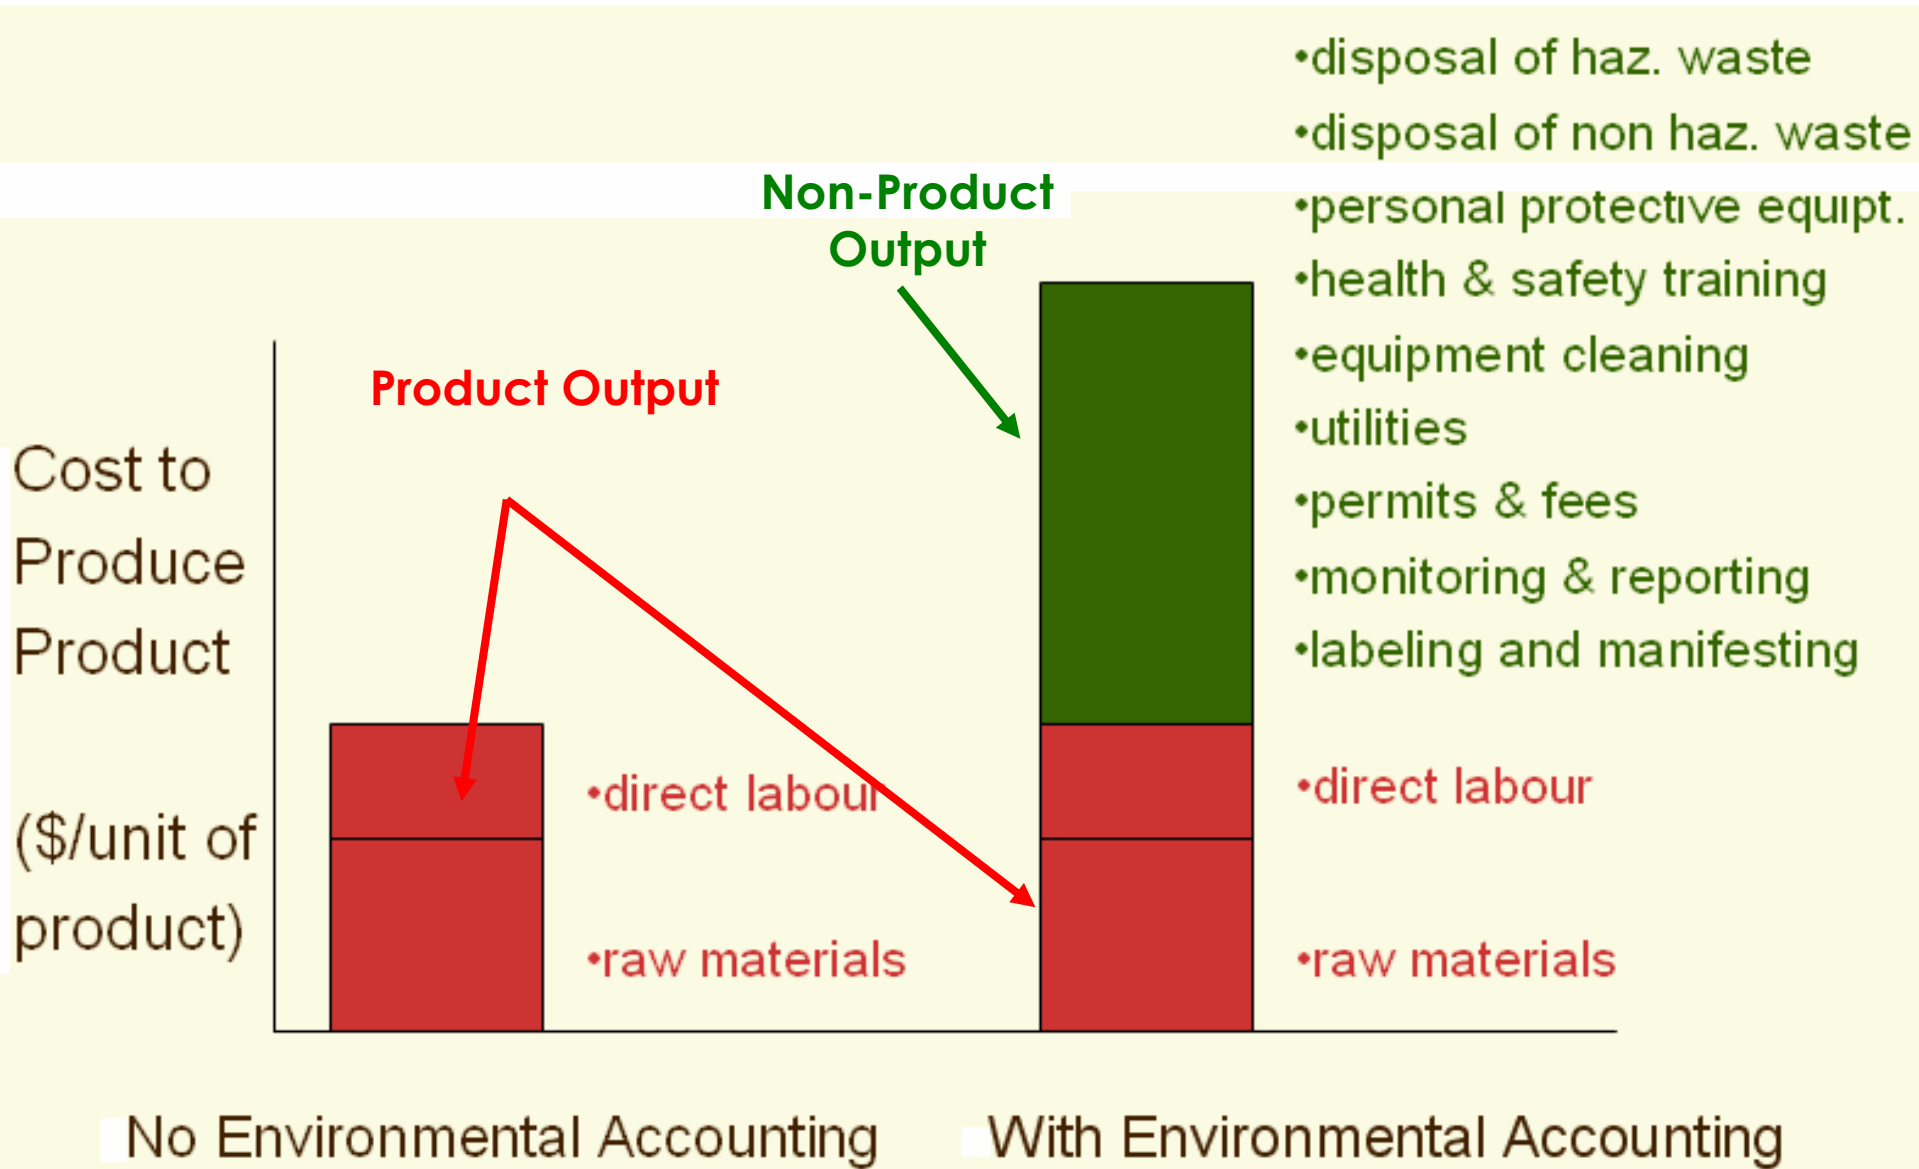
•disposal of haz. waste
•disposal of non haz. waste
•personal protective equipt.
•health & safety training
•equipment cleaning
•utilities
•permits & fees
•monitoring & reporting
•labeling and manifesting

Non-Product Output

Product Output

Cost to Produce Product

($/unit of product)

•direct labour
•raw materials

•direct labour
•raw materials

No Environmental Accounting

With Environmental Accounting